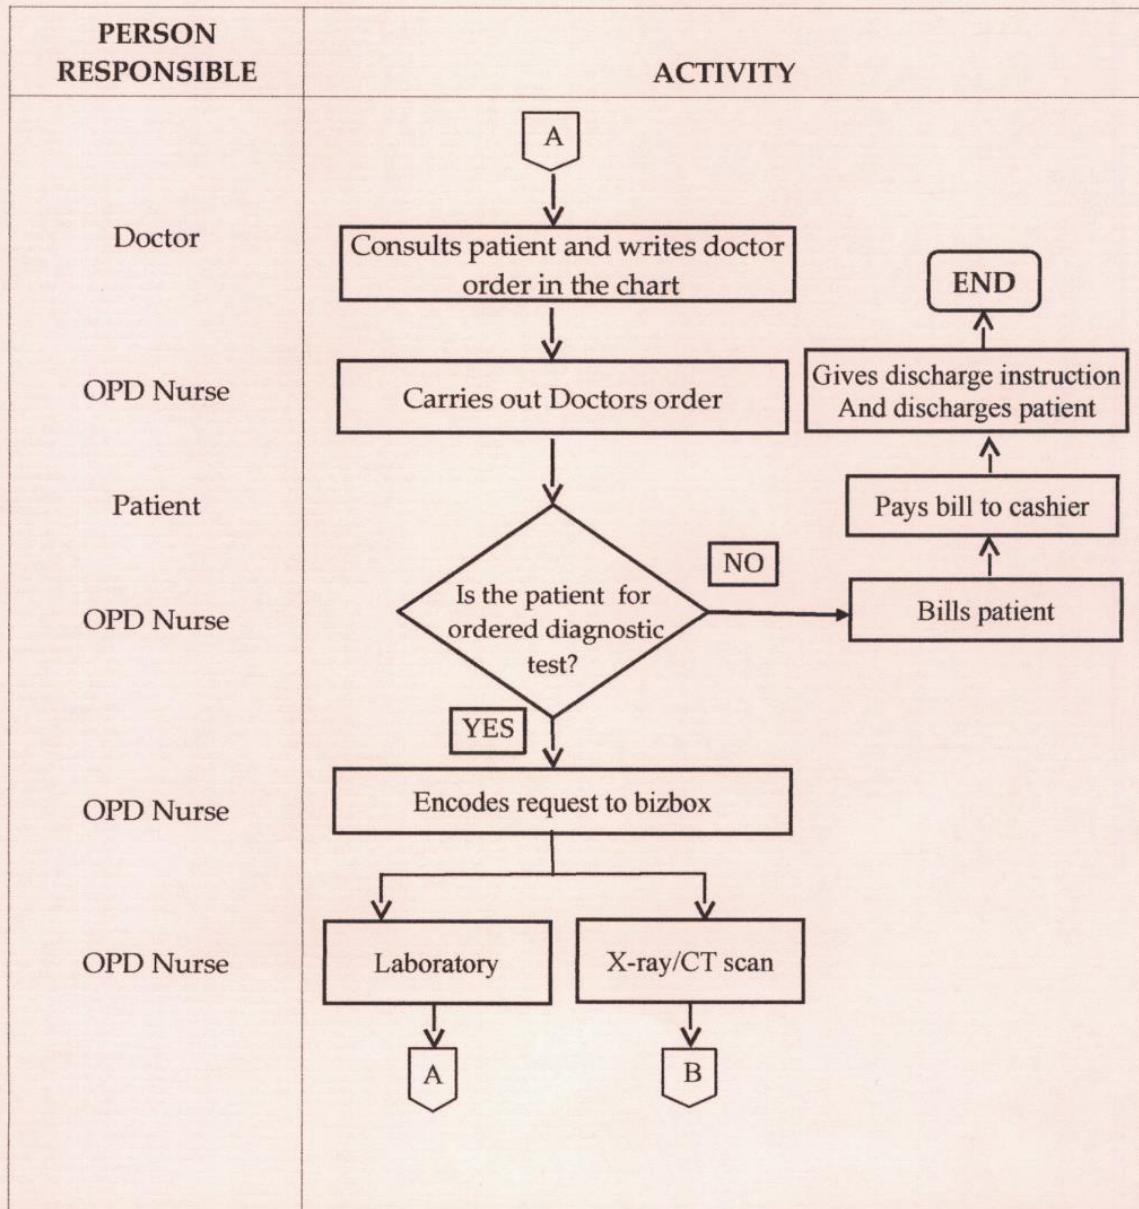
PERSON RESPONSIBLE

ACTIVITY

A

Doctor

Consults patient and writes doctor order in the chart

END

OPD Nurse

Carries out Doctors order

Gives discharge instruction And discharges patient

Patient

Pays bill to cashier

NO

OPD Nurse

Is the patient for ordered diagnostic test?

Bills patient

YES

OPD Nurse

Encodes request to bizbox

OPD Nurse

Laboratory

X-ray/CT scan

A

B